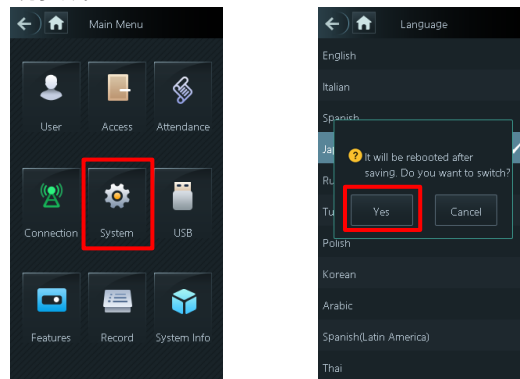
Main Menu

User
Access
Attendance
Connection
System
USB
Features
Record
System Info

Language

English
Italian
Spanish
Ja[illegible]
Ru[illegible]
Tu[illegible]
? It will be rebooted after saving. Do you want to switch?
Yes
Cancel
Polish
Korean
Arabic
Spanish(Latin America)
Thai